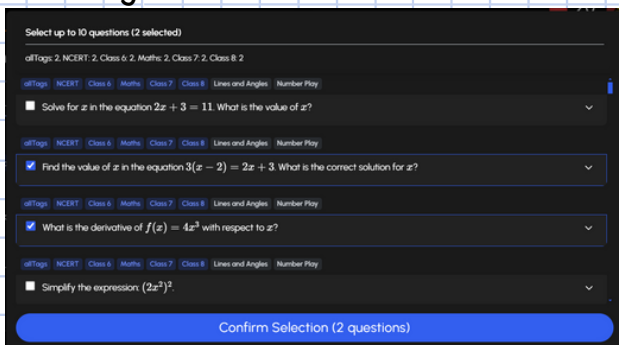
Select up to 10 questions (2 selected)

allTags: 2, NCERT: 2, Class 6: 2, Maths: 2, Class 7: 2, Class 8: 2

allTags NCERT Class 6 Maths Class 7 Class 8 Lines and Angles Number Play

Solve for $x$ in the equation $2x + 3 = 11$. What is the value of $x$?

allTags NCERT Class 6 Maths Class 7 Class 8 Lines and Angles Number Play

Find the value of $x$ in the equation $3(x - 2) = 2x + 3$. What is the correct solution for $x$?

allTags NCERT Class 6 Maths Class 7 Class 8 Lines and Angles Number Play

What is the derivative of $f(x) = 4x^3$ with respect to $x$?

allTags NCERT Class 6 Maths Class 7 Class 8 Lines and Angles Number Play

Simplify the expression: $(2x^2)^2$.

Confirm Selection (2 questions)